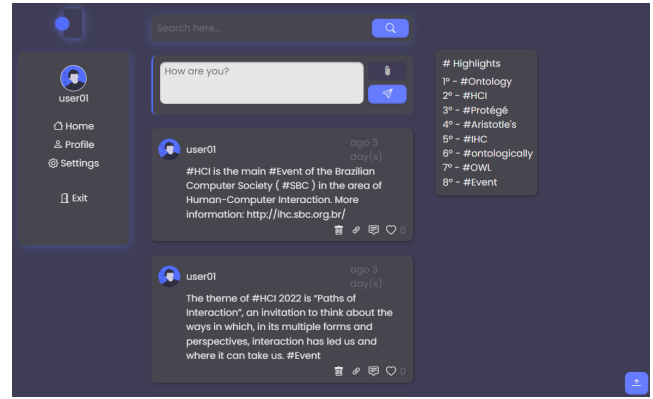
Search here...

user01

Home
Profile
Settings

Exit

How are you?

user01
ago 3 day(s)
#HCI is the main #Event of the Brazilian Computer Society ( #SBC ) in the area of Human-Computer Interaction. More information: http://ihc.sbc.org.br/
0

user01
ago 3 day(s)
The theme of #HCI 2022 is "Paths of Interaction", an invitation to think about the ways in which, in its multiple forms and perspectives, interaction has led us and where it can take us. #Event
0

# Highlights
1º - #Ontology
2º - #HCI
3º - #Protégé
4º - #Aristotle's
5º - #IHC
6º - #ontologically
7º - #OWL
8º - #Event